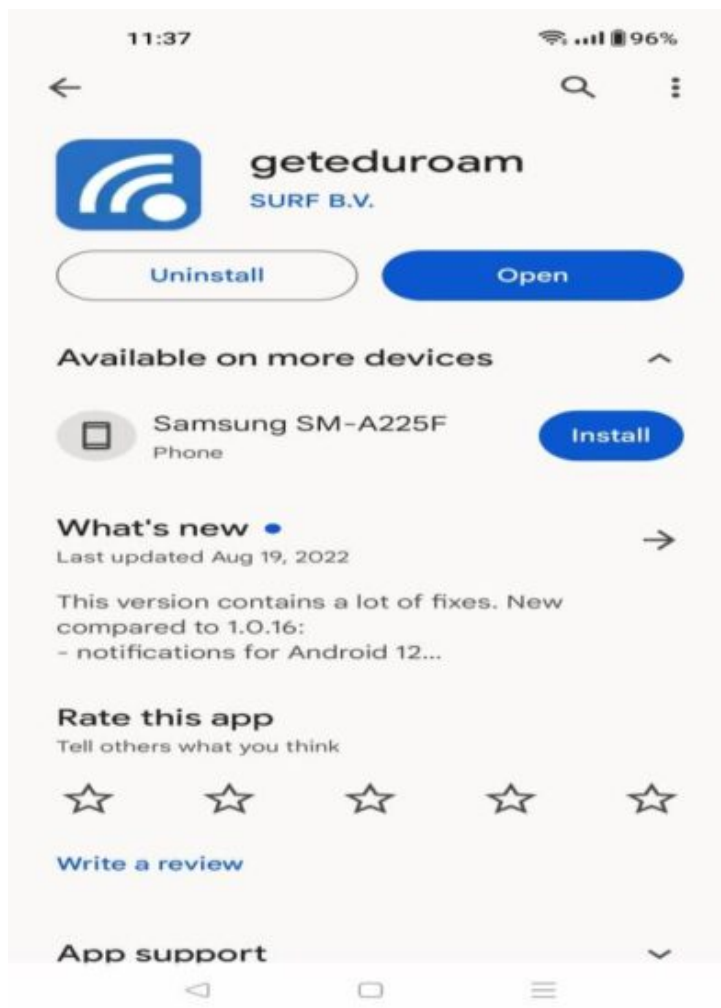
11:37

96%

geteduroam
SURF B.V.

Uninstall

Open

Available on more devices

Samsung SM-A225F
Phone

Install

What's new •
Last updated Aug 19, 2022

This version contains a lot of fixes. New compared to 1.0.16:
- notifications for Android 12...

Rate this app
Tell others what you think

Write a review

App support